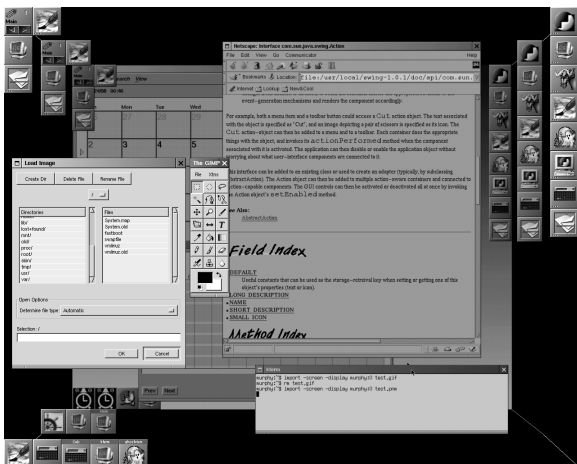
Mole

Mole

Mon

Wed

1

2

3

4

5

Netscape: Interface com.sun.java.swing.Action

File Edit View Go Communicator Help

Bookmarks Location: file:/usr/local/swing-1.0.1/doc/api/com.sun.

Internet Lookup NewsCool

event-generation mechanisms and renders the component accordingly.

For example, both a menu item and a toolbar button could access a Cut action object. The text associated with the object is specified as "Cut", and an image depicting a pair of scissors is specified as its icon. The Cut action-object can then be added to a menu and to a toolbar. Each container does the appropriate things with the object, and invokes its actionPerformed method when the component associated with it is activated. The application can then disable or enable the application object without worrying about what user-interface components are connected to it.

This interface can be added to an existing class or used to create an adapter (typically, by subclassing AbstractAction). The Action object can then be added to multiple action-aware containers and connected to action-capable components. The GUI controls can then be activated or deactivated all at once by invoking the Action object's setEnabled method.

See Also:
AbstractAction

Field Index

DEFAULT
Useful constants that can be used as the storage-retrieval key when setting or getting one of this object's properties (text or icon).
LONG_DESCRIPTION
NAME
SHORT_DESCRIPTION
SMALL_ICON

Method Index

Load Image

Create Dir Delete File Rename File

/

Directories
../
bin/
lost+found/
mnt/
old/
proc/
root/
sbin/
tmp/
usr/
var/

Files
System.map
System.old
fastboot
swapfile
vmlinuz
vmlinuz.old

Open Options

Determine file type: Automatic

Selection: /

OK Cancel

The GIMP

File Xtns

Prev Next

xterm
murphy:~$ import -screen -display murphy:0 test.gif
murphy:~$ rm test.gif
murphy:~$ import -screen -display murphy:0 test.png